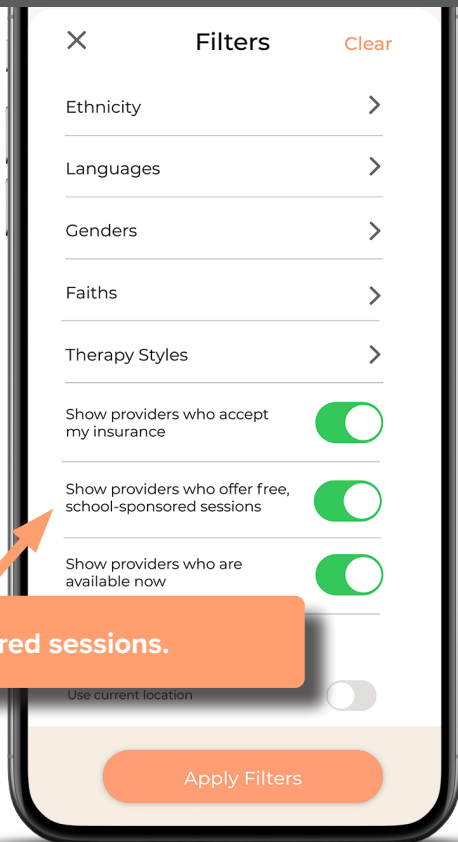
Filters

Clear

Ethnicity

Languages

Genders

Faiths

Therapy Styles

Show providers who accept my insurance

Show providers who offer free, school-sponsored sessions

Show providers who are available now

red sessions.

Use current location

Apply Filters